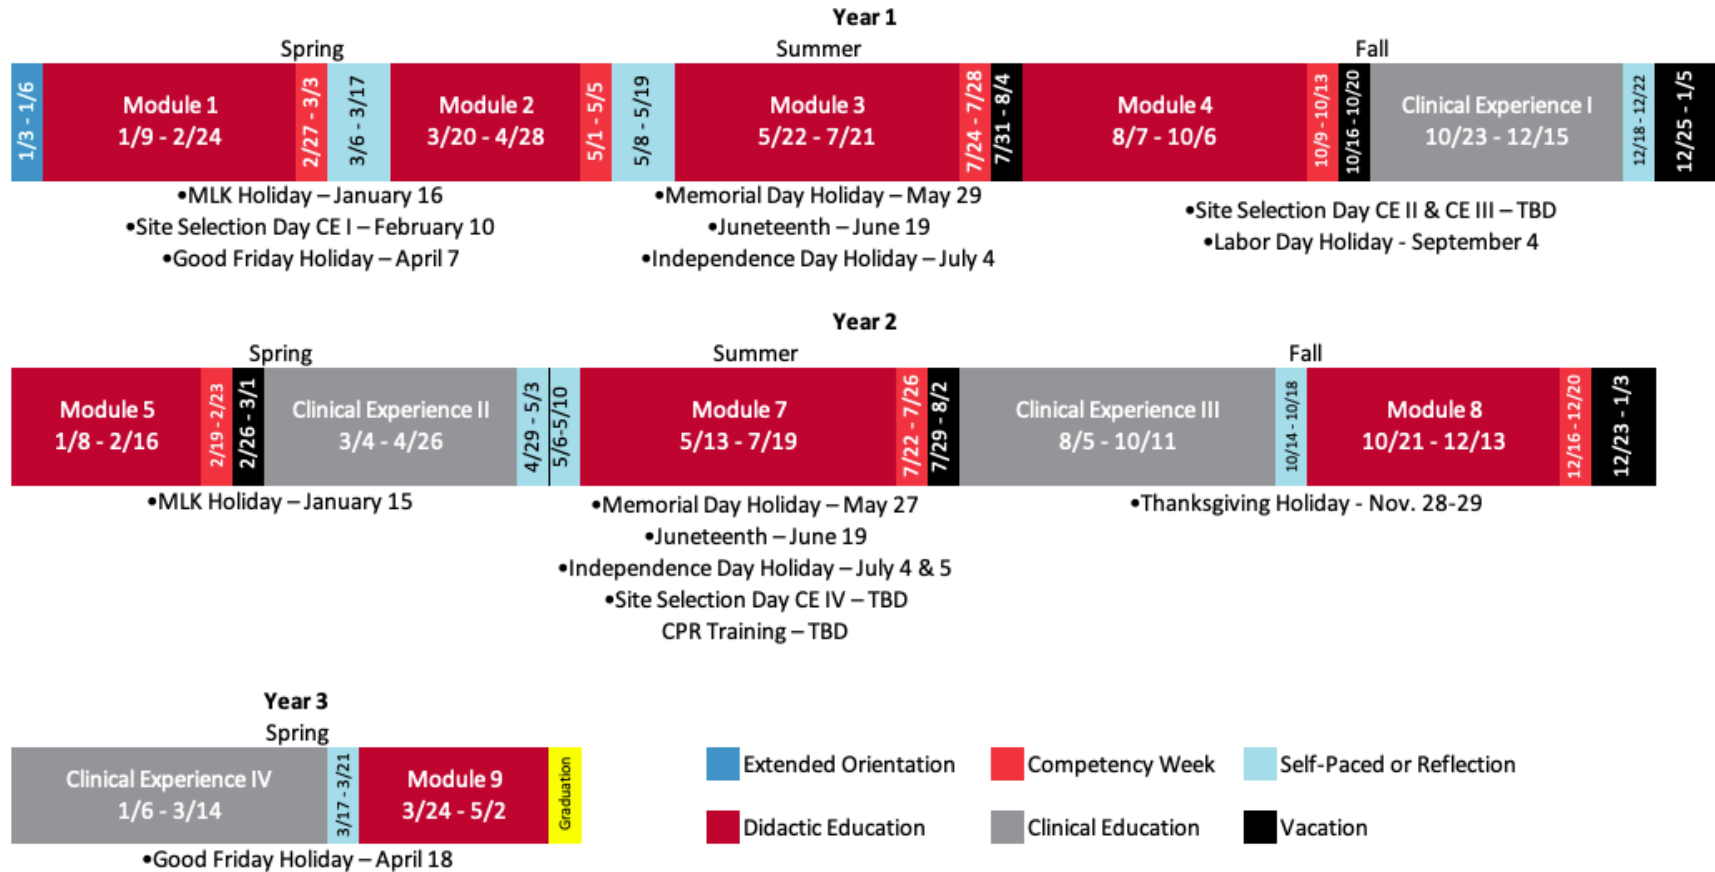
Year 1

Spring

Summer

Fall

1/3 - 1/6

Module 1
1/9 - 2/24

2/27 - 3/3

3/6 - 3/17

Module 2
3/20 - 4/28

5/1 - 5/5

5/8 - 5/19

Module 3
5/22 - 7/21

7/24 - 7/28

7/31 - 8/4

Module 4
8/7 - 10/6

10/9 - 10/13

10/16 - 10/20

Clinical Experience I
10/23 - 12/15

12/18 - 12/22

12/25 - 1/5

•MLK Holiday – January 16
•Site Selection Day CE I – February 10
•Good Friday Holiday – April 7

•Memorial Day Holiday – May 29
•Juneteenth – June 19
•Independence Day Holiday – July 4

•Site Selection Day CE II & CE III – TBD
•Labor Day Holiday - September 4

Year 2

Spring

Summer

Fall

Module 5
1/8 - 2/16

2/19 - 2/23

2/26 - 3/1

Clinical Experience II
3/4 - 4/26

4/29 - 5/3

5/6-5/10

Module 7
5/13 - 7/19

7/22 - 7/26

7/29 - 8/2

Clinical Experience III
8/5 - 10/11

10/14 - 10/18

Module 8
10/21 - 12/13

12/16 - 12/20

12/23 - 1/3

•MLK Holiday – January 15

•Memorial Day Holiday – May 27
•Juneteenth – June 19
•Independence Day Holiday – July 4 & 5
•Site Selection Day CE IV – TBD
CPR Training – TBD

•Thanksgiving Holiday - Nov. 28-29

Year 3

Spring

Clinical Experience IV
1/6 - 3/14

3/17 - 3/21

Module 9
3/24 - 5/2

Graduation

•Good Friday Holiday – April 18

Extended Orientation
Competency Week
Self-Paced or Reflection
Didactic Education
Clinical Education
Vacation